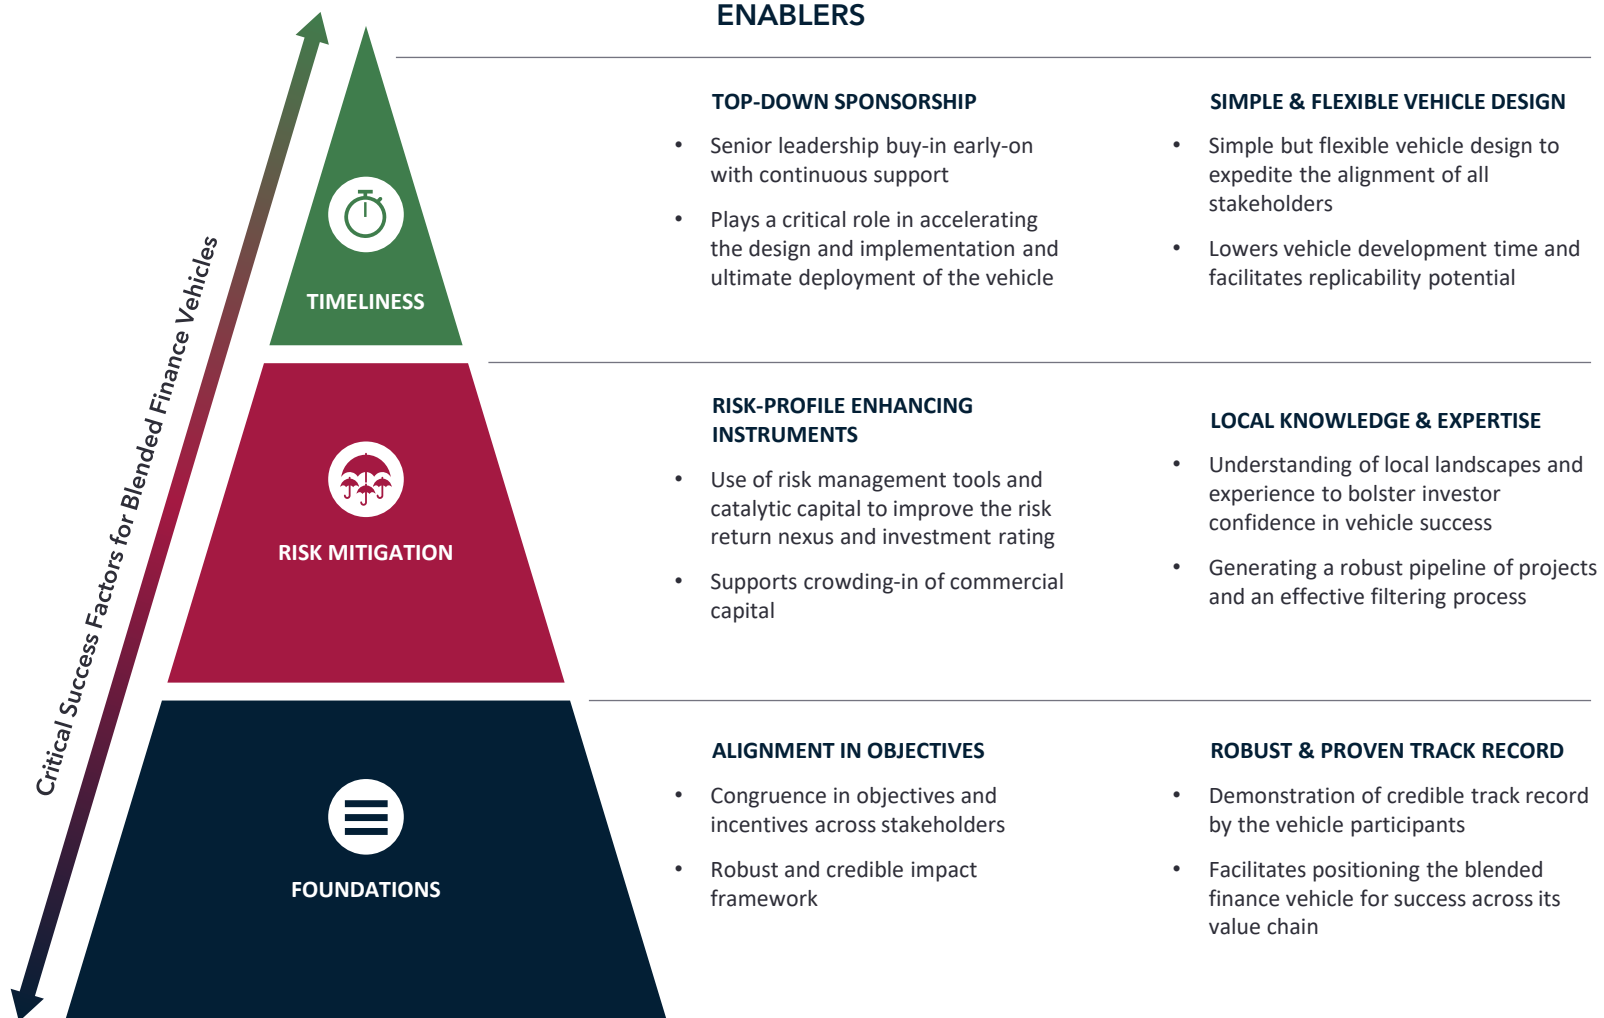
Critical Success Factors for Blended Finance Vehicles

ENABLERS

TIMELINESS

TOP-DOWN SPONSORSHIP

• Senior leadership buy-in early-on with continuous support

• Plays a critical role in accelerating the design and implementation and ultimate deployment of the vehicle

SIMPLE & FLEXIBLE VEHICLE DESIGN

• Simple but flexible vehicle design to expedite the alignment of all stakeholders

• Lowers vehicle development time and facilitates replicability potential

RISK MITIGATION

RISK-PROFILE ENHANCING INSTRUMENTS

• Use of risk management tools and catalytic capital to improve the risk return nexus and investment rating

• Supports crowding-in of commercial capital

LOCAL KNOWLEDGE & EXPERTISE

• Understanding of local landscapes and experience to bolster investor confidence in vehicle success

• Generating a robust pipeline of projects and an effective filtering process

FOUNDATIONS

ALIGNMENT IN OBJECTIVES

• Congruence in objectives and incentives across stakeholders

• Robust and credible impact framework

ROBUST & PROVEN TRACK RECORD

• Demonstration of credible track record by the vehicle participants

• Facilitates positioning the blended finance vehicle for success across its value chain